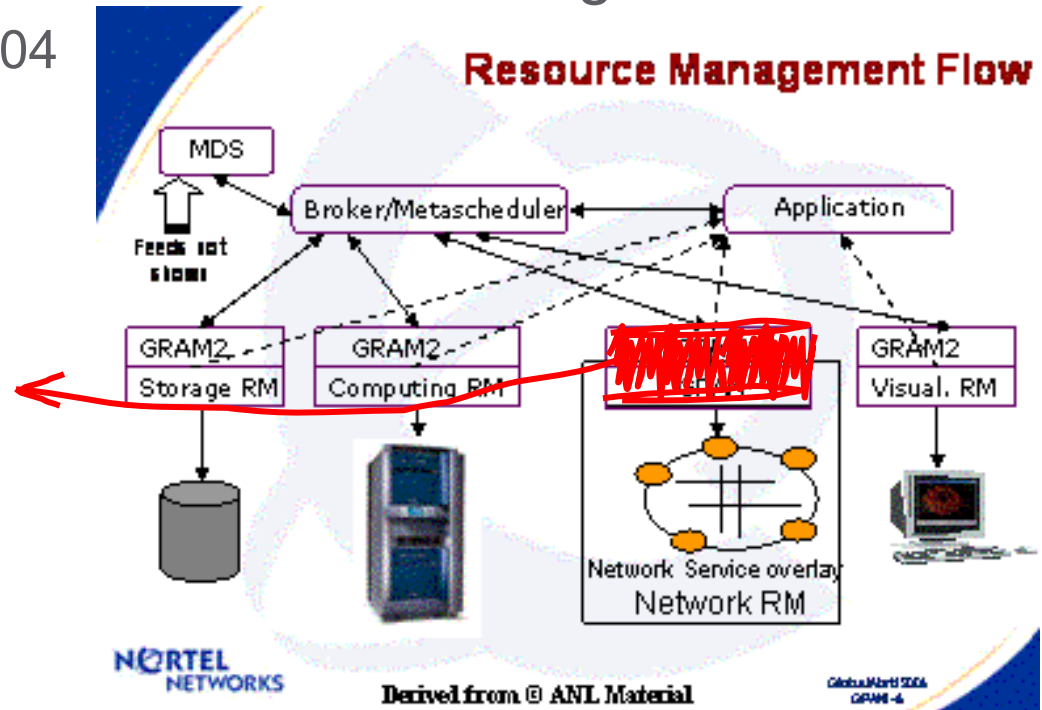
04

Resource Management Flow

MDS

Feeds out stems

Broker/Metascheduler

Application

GRAM2

Storage RM

GRAM2

Computing RM

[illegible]

GRAM2

Visual. RM

Network Service overlay

Network RM

NORTEL NETWORKS

Derived from © ANL Material

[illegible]